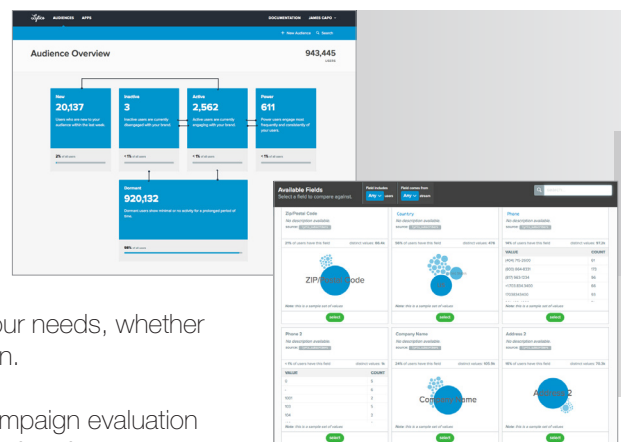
AUDIENCES APPS DOCUMENTATION JAMES CAPO

+ New Audience Search

Audience Overview

943,445
USERS

New
20,137
Users who are new to your audience within the last week.

Inactive
3
Inactive users are currently disengaged with your brand.

Active
2,562
Active users are currently engaging with your brand.

Power
611
Power users engage most frequently and consistently of your users.

Dormant
920,132
Dormant users show minimal or no activity for a prolonged period of time.

98%

Available Fields
Select a field to compare against.

Field includes
Any users

Field comes from
Any stream

ZipPostal Code
No description available.

ZIP/Postal Code

Country
No description available.

Phone
No description available.

| VALUE | COUNT |
|---|---|
| (404) 713-2400 | 51 |
| (800) 564-8331 | 172 |
| (877) 563-1234 | 96 |
| +1703-594-1800 | 95 |
| 7703544603 | 93 |

Note: this is a sample set of values

select

Phone 2
No description available.

| VALUE | COUNT |
|---|---|
| 0 | 3 |
| 0 | 3 |
| 1001 | 3 |
| 100 | 3 |
| 104 | 3 |

Company Name
No description available.

Company Name

Address 2
No description available.

Address 2

select

ur needs, whether
n.

mpaign evaluation